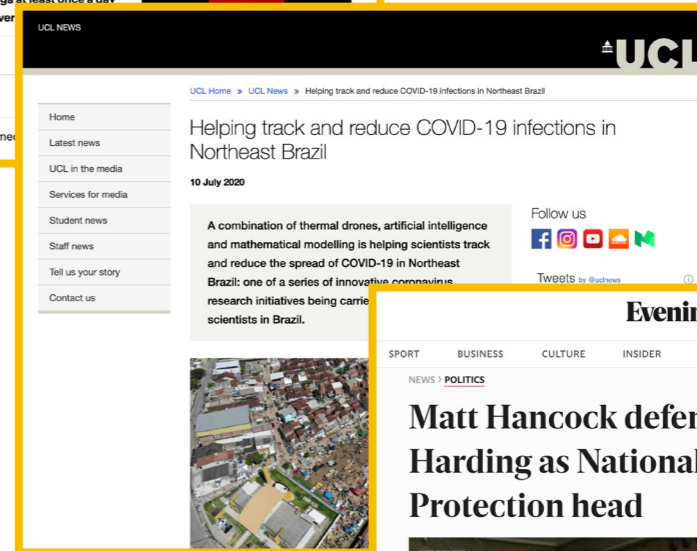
ga at least once a day
ver

me

UCL NEWS

UCL

UCL Home » UCL News » Helping track and reduce COVID-19 infections in Northeast Brazil

Home
Latest news
UCL in the media
Services for media
Student news
Staff news
Tell us your story
Contact us

Helping track and reduce COVID-19 infections in Northeast Brazil

10 July 2020

A combination of thermal drones, artificial intelligence and mathematical modelling is helping scientists track and reduce the spread of COVID-19 in Northeast Brazil: one of a series of innovative coronavirus research initiatives being carrie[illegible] scientists in Brazil.

Follow us

Tweets by @uclnews

Evenin

SPORT BUSINESS CULTURE INSIDER

NEWS › POLITICS

Matt Hancock defe
Harding as Nationa
Protection head